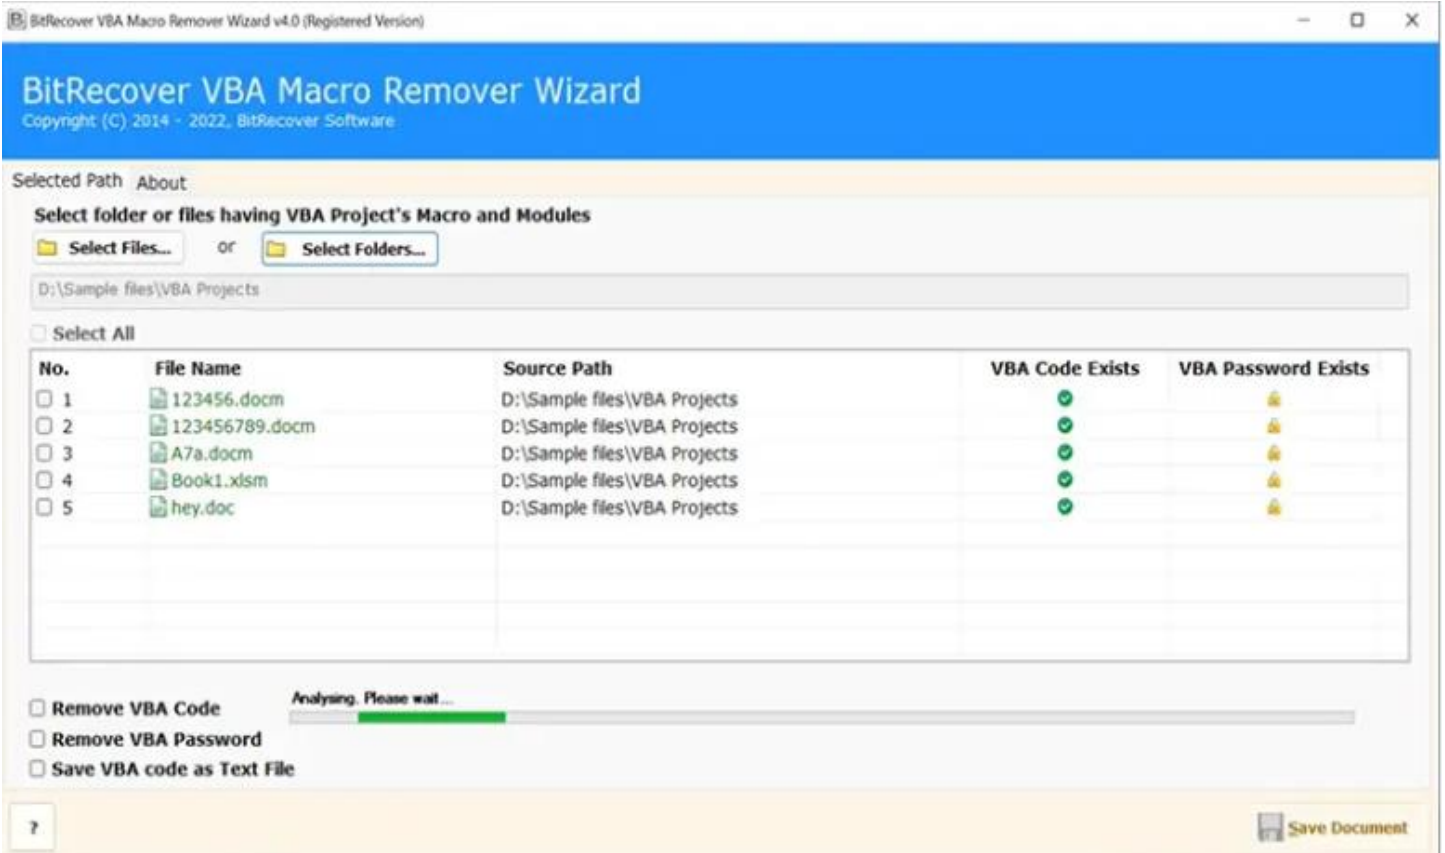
BitRecover VBA Macro Remover Wizard v4.0 (Registered Version)

BitRecover VBA Macro Remover Wizard
Copyright (C) 2014 - 2022, BitRecover Software

Selected Path About

Select folder or files having VBA Project's Macro and Modules
Select Files... or Select Folders...
D:\Sample files\VBA Projects

Select All

| No. | File Name | Source Path | VBA Code Exists | VBA Password Exists |
|---|---|---|---|---|
| 1 | 123456.docm | D:\Sample files\VBA Projects | | |
| 2 | 123456789.docm | D:\Sample files\VBA Projects | | |
| 3 | A7a.docm | D:\Sample files\VBA Projects | | |
| 4 | Book1.xlsm | D:\Sample files\VBA Projects | | |
| 5 | hey.doc | D:\Sample files\VBA Projects | | |

Remove VBA Code
Remove VBA Password
Save VBA code as Text File
Analysing. Please wait...

?
Save Document